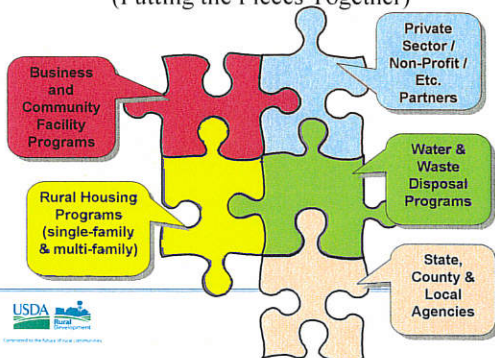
(Putting the Pieces Together)

Business and Community Facility Programs

Private Sector / Non-Profit / Etc. Partners

Water & Waste Disposal Programs

Rural Housing Programs (single-family & multi-family)

State, County & Local Agencies

USDA

Rural Development

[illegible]